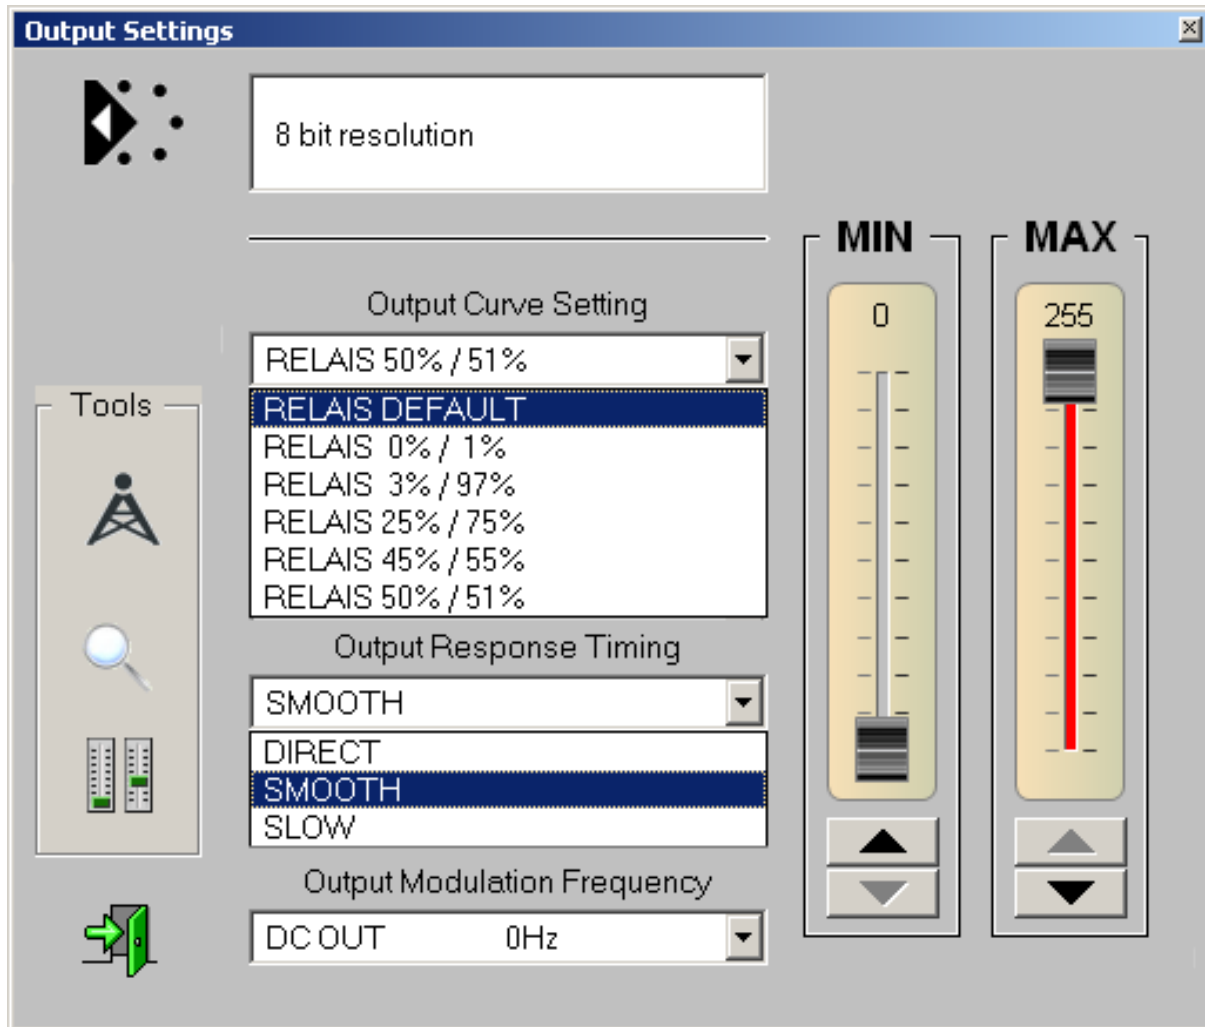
Output Settings

8 bit resolution

Output Curve Setting

RELAIS 50% / 51%

RELAIS DEFAULT
RELAIS 0% / 1%
RELAIS 3% / 97%
RELAIS 25% / 75%
RELAIS 45% / 55%
RELAIS 50% / 51%

Output Response Timing

SMOOTH

DIRECT
SMOOTH
SLOW

Output Modulation Frequency

DC OUT 0Hz

Tools

MIN
0

MAX
255